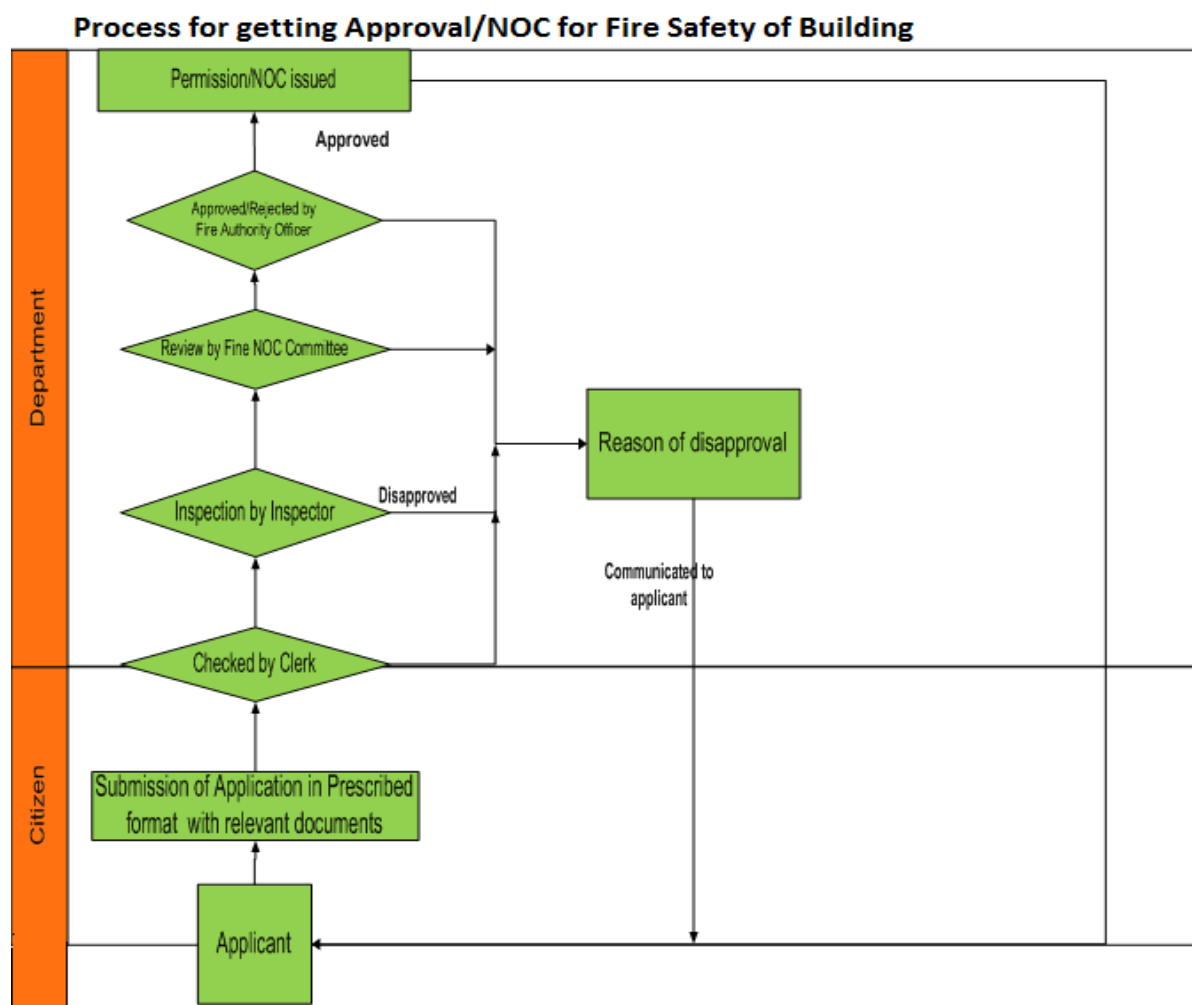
Process for getting Approval/NOC for Fire Safety of Building

Department

Permission/NOC issued

Approved

Approved/Rejected by Fire Authority Officer

Review by Fine NOC Committee

Reason of disapproval

Inspection by Inspector

Disapproved

Communicated to applicant

Checked by Clerk

Citizen

Submission of Application in Prescribed format with relevant documents

Applicant